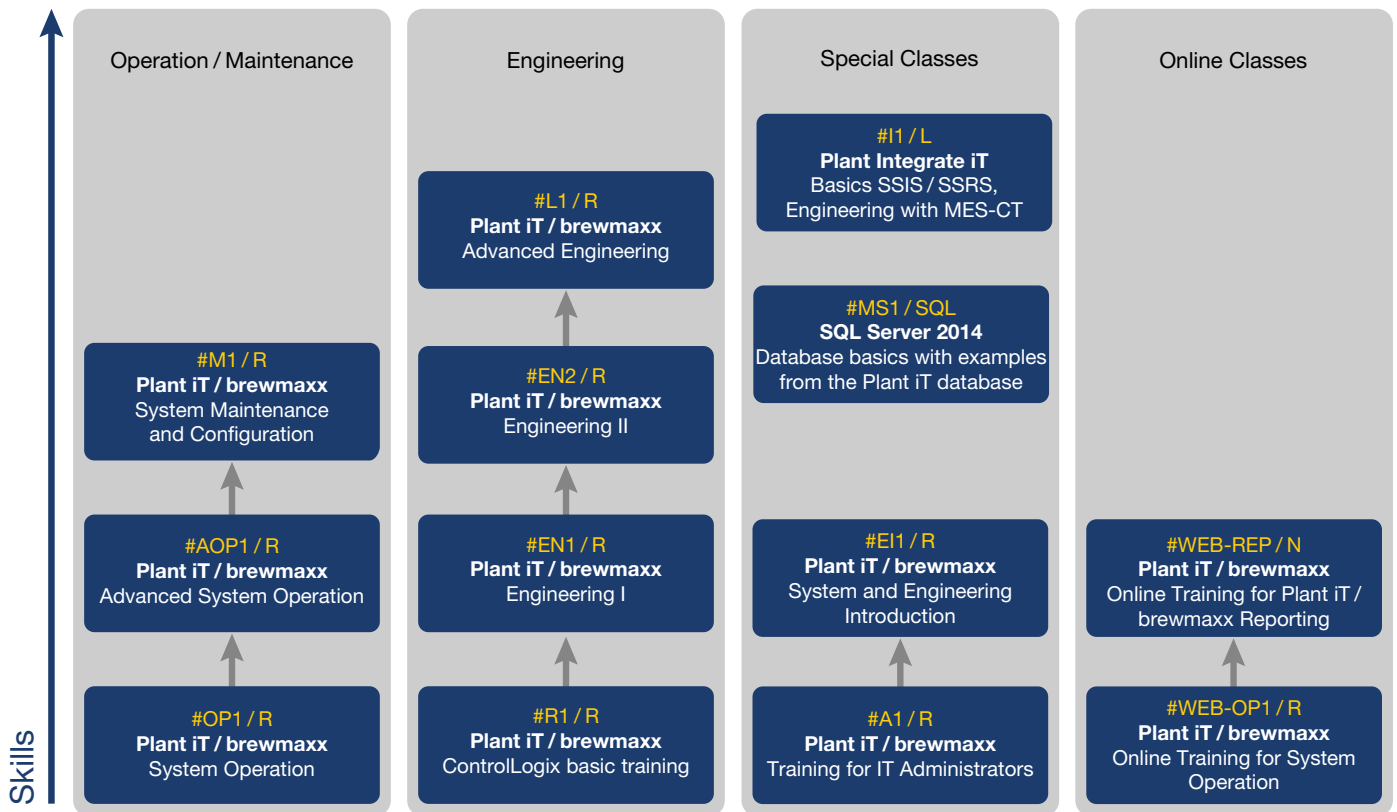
Skills

Operation / Maintenance

#M1 / R
Plant iT / brewmaxx
System Maintenance and Configuration

#AOP1 / R
Plant iT / brewmaxx
Advanced System Operation

#OP1 / R
Plant iT / brewmaxx
System Operation

Engineering

#L1 / R
Plant iT / brewmaxx
Advanced Engineering

#EN2 / R
Plant iT / brewmaxx
Engineering II

#EN1 / R
Plant iT / brewmaxx
Engineering I

#R1 / R
Plant iT / brewmaxx
ControlLogix basic training

Special Classes

#I1 / L
Plant Integrate iT
Basics SSIS / SSRS, Engineering with MES-CT

#MS1 / SQL
SQL Server 2014
Database basics with examples from the Plant iT database

#EI1 / R
Plant iT / brewmaxx
System and Engineering Introduction

#A1 / R
Plant iT / brewmaxx
Training for IT Administrators

Online Classes

#WEB-REP / N
Plant iT / brewmaxx
Online Training for Plant iT / brewmaxx Reporting

#WEB-OP1 / R
Plant iT / brewmaxx
Online Training for System Operation